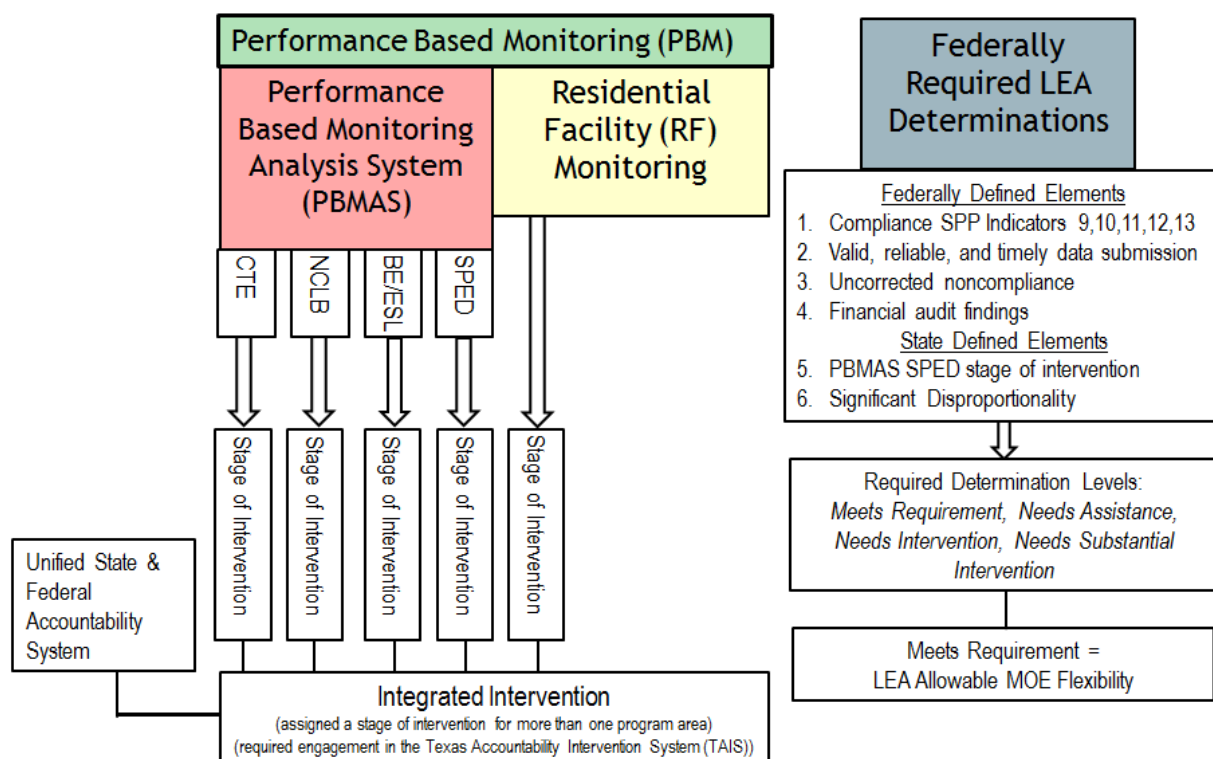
Performance Based Monitoring (PBM)

Performance Based Monitoring Analysis System (PBMAS)

Residential Facility (RF) Monitoring

CTE

NCLB

BE/ESL

SPED

Stage of Intervention

Stage of Intervention

Stage of Intervention

Stage of Intervention

Stage of Intervention

Unified State & Federal Accountability System

Integrated Intervention
(assigned a stage of intervention for more than one program area)
(required engagement in the Texas Accountability Intervention System (TAIS))

Federally Required LEA Determinations

Federally Defined Elements
1. Compliance SPP Indicators 9,10,11,12,13
2. Valid, reliable, and timely data submission
3. Uncorrected noncompliance
4. Financial audit findings
State Defined Elements
5. PBMAS SPED stage of intervention
6. Significant Disproportionality

Required Determination Levels:
*Meets Requirement, Needs Assistance, Needs Intervention, Needs Substantial Intervention*

Meets Requirement =
LEA Allowable MOE Flexibility